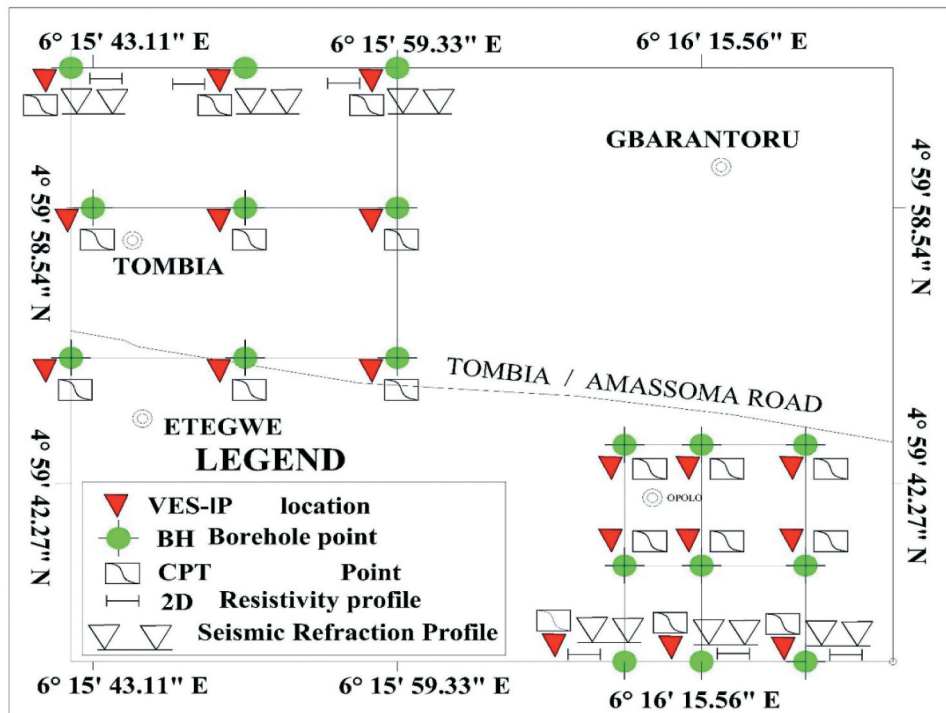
6° 15' 43.11" E
6° 15' 59.33" E
6° 16' 15.56" E

GBARANTORU

4° 59' 58.54" N
4° 59' 58.54" N

TOMBIA

TOMBIA / AMASSOMA ROAD

ETEGWE

4° 59' 42.27" N
4° 59' 42.27" N

LEGEND

VES-IP location
BH Borehole point
CPT Point
2D Resistivity profile
Seismic Refraction Profile

OPOLO

6° 15' 43.11" E
6° 15' 59.33" E
6° 16' 15.56" E